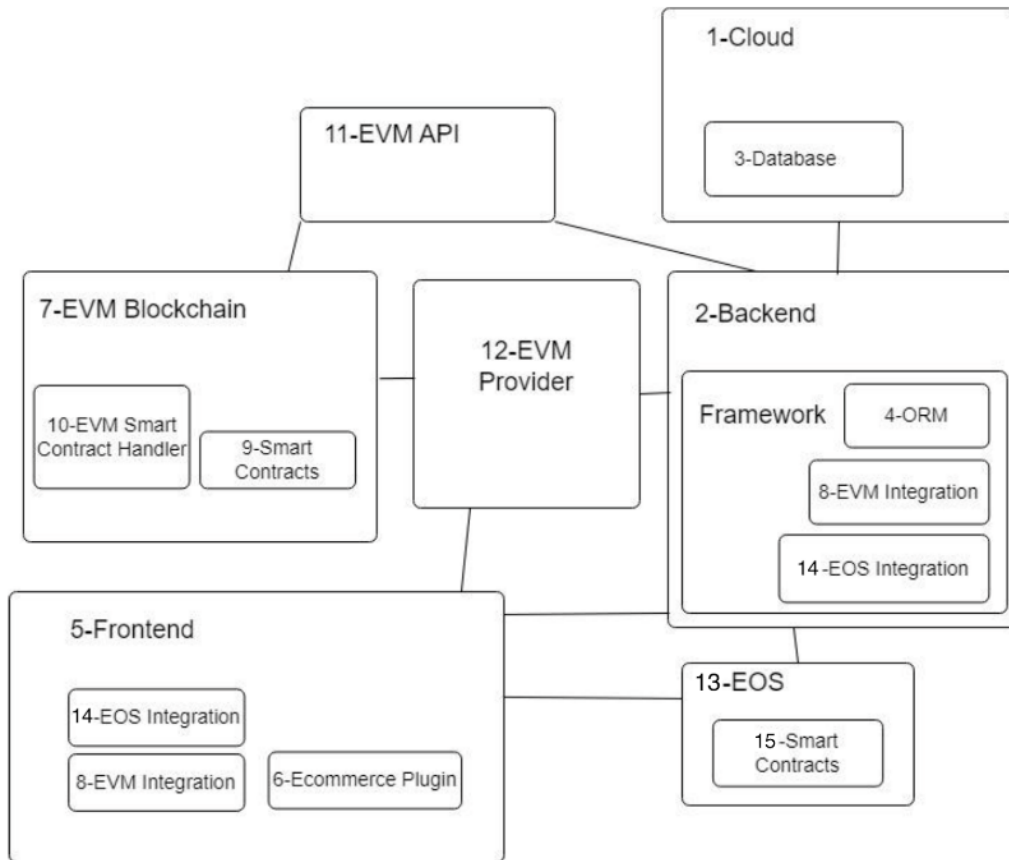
1-Cloud

3-Database

11-EVM API

7-EVM Blockchain

10-EVM Smart Contract Handler

9-Smart Contracts

12-EVM Provider

2-Backend

Framework

4-ORM

8-EVM Integration

14-EOS Integration

5-Frontend

14-EOS Integration

8-EVM Integration

6-Ecommerce Plugin

13-EOS

15-Smart Contracts